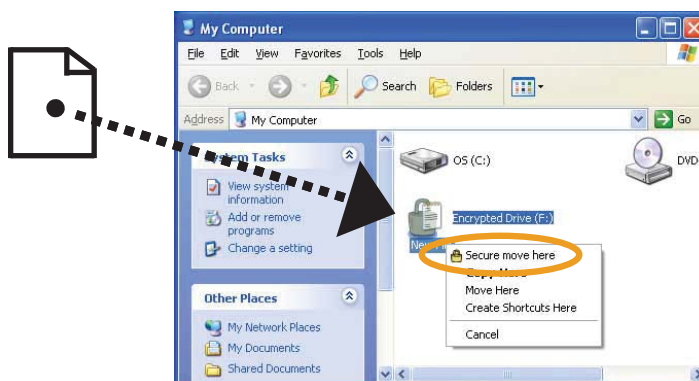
My Computer

File Edit View Favorites Tools Help

Back Search Folders

Address My Computer Go

System Tasks

View system information

Add or remove programs

Change a setting

Other Places

My Network Places

My Documents

Shared Documents

OS (C:)

DVD

Encrypted Drive (F:)

New

Secure move here

Copy Here

Move Here

Create Shortcuts Here

Cancel